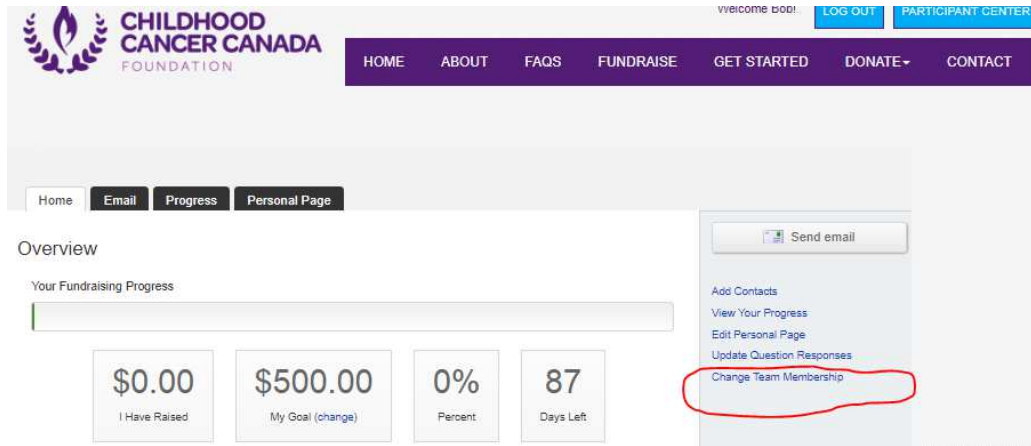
CHILDHOOD CANCER CANADA FOUNDATION

Welcome Bob! LOG OUT PARTICIPANT CENTER

HOME ABOUT FAQS FUNDRAISE GET STARTED DONATE CONTACT

Home Email Progress Personal Page

Overview

Your Fundraising Progress

| $0.00 | $500.00 | 0% | 87 |
|---|---|---|---|
| I Have Raised | My Goal (change) | Percent | Days Left |

Send email

Add Contacts
View Your Progress
Edit Personal Page
Update Question Responses
Change Team Membership